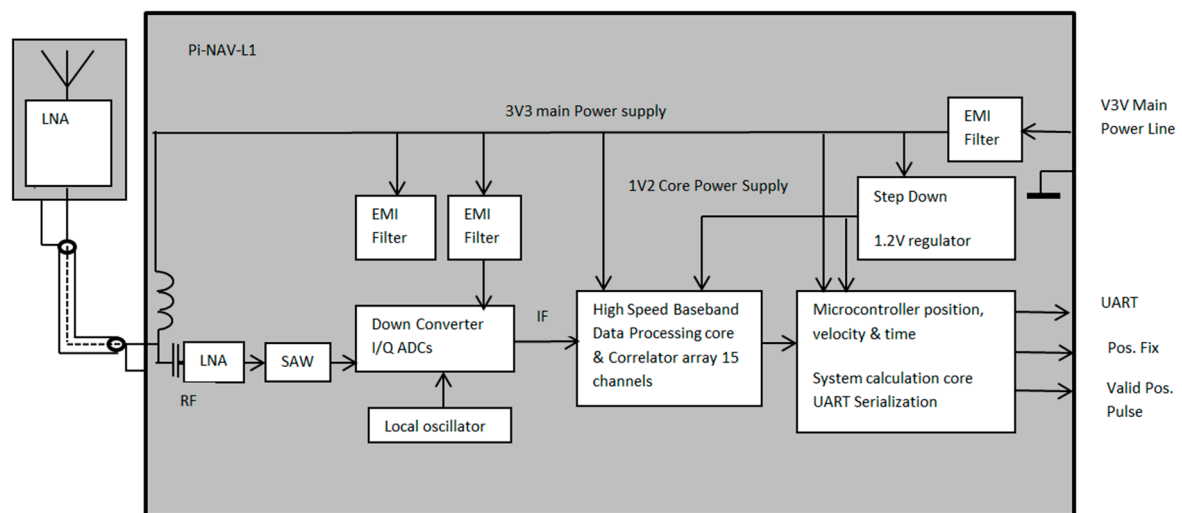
LNA

Pi-NAV-L1

3V3 main Power supply

EMI Filter

V3V Main Power Line

1V2 Core Power Supply

Step Down

1.2V regulator

EMI Filter

EMI Filter

Down Converter I/Q ADCs

IF

High Speed Baseband Data Processing core & Correlator array 15 channels

Microcontroller position, velocity & time

System calculation core UART Serialization

UART

Pos. Fix

Valid Pos. Pulse

LNA

SAW

RF

Local oscillator